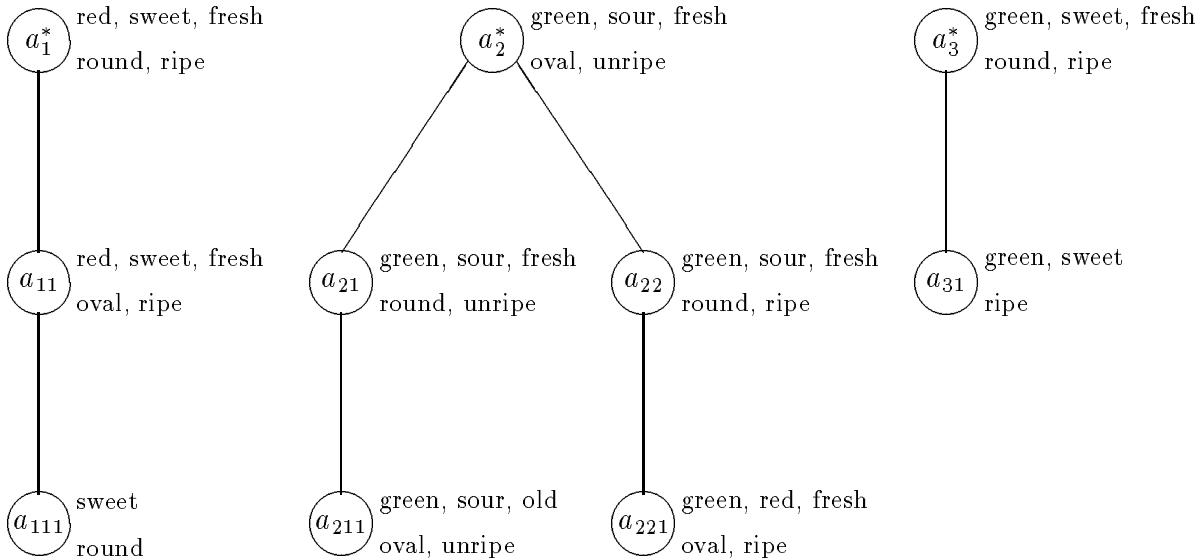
$a_1^*$ red, sweet, fresh
round, ripe

$a_2^*$ green, sour, fresh
oval, unripe

$a_3^*$ green, sweet, fresh
round, ripe

$a_{11}$ red, sweet, fresh
oval, ripe

$a_{21}$ green, sour, fresh
round, unripe

$a_{22}$ green, sour, fresh
round, ripe

$a_{31}$ green, sweet
ripe

$a_{111}$ sweet
round

$a_{211}$ green, sour, old
oval, unripe

$a_{221}$ green, red, fresh
oval, ripe